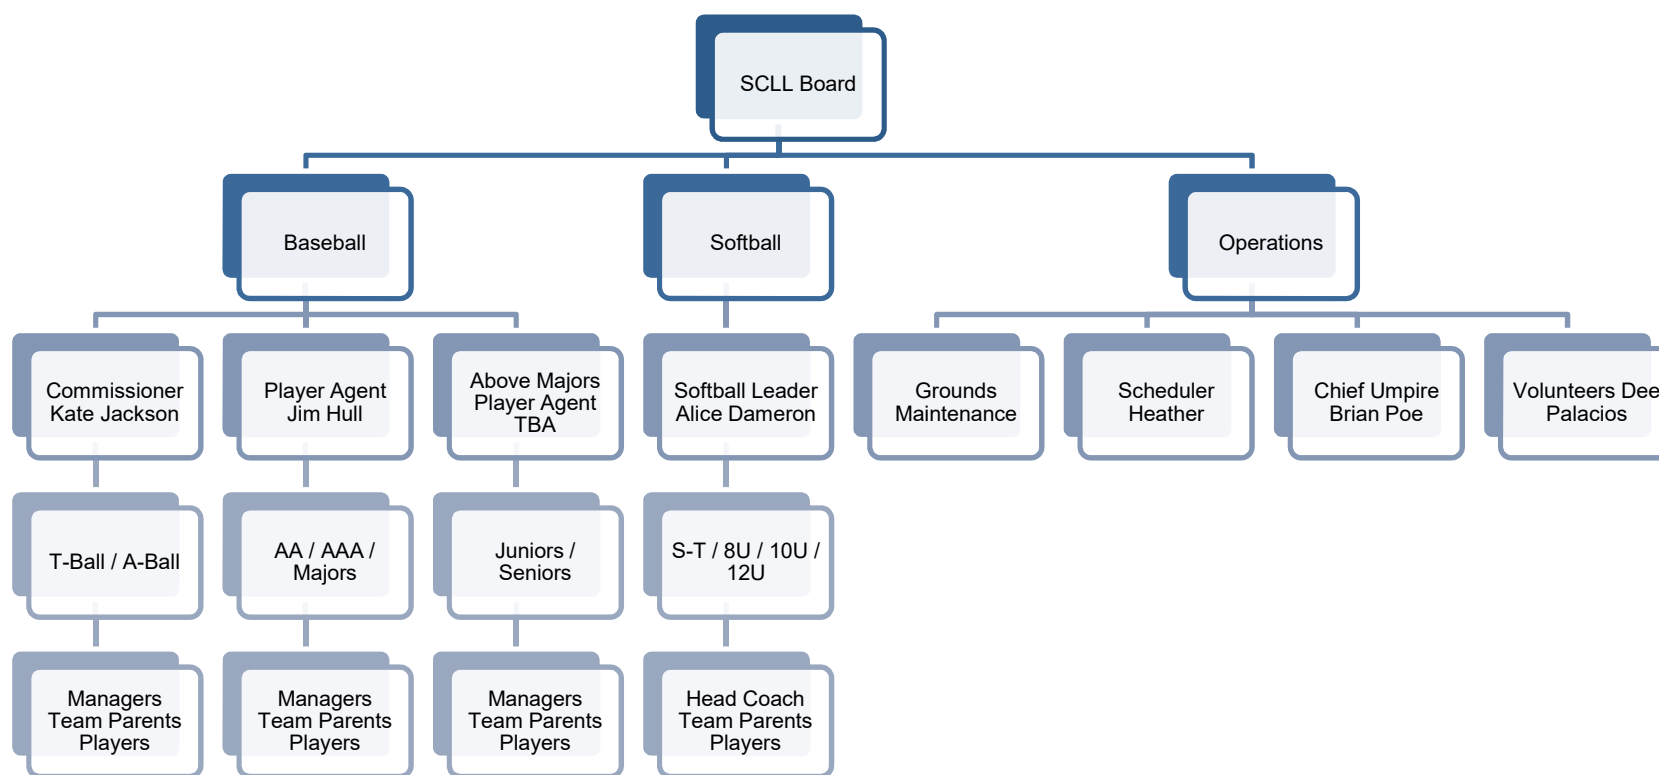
SCLL Board

Baseball

Softball

Operations

Commissioner
Kate Jackson

Player Agent
Jim Hull

Above Majors
Player Agent
TBA

Softball Leader
Alice Dameron

Grounds
Maintenance

Scheduler
Heather

Chief Umpire
Brian Poe

Volunteers Dee
Palacios

T-Ball / A-Ball

AA / AAA /
Majors

Juniors /
Seniors

S-T / 8U / 10U /
12U

Managers
Team Parents
Players

Managers
Team Parents
Players

Managers
Team Parents
Players

Head Coach
Team Parents
Players